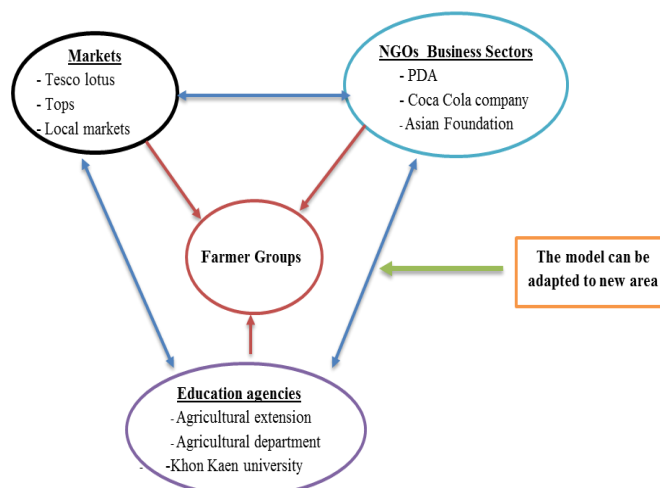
Markets
- Tesco lotus
- Tops
- Local markets

NGOs Business Sectors
- PDA
- Coca Cola company
- Asian Foundation

Farmer Groups

The model can be adapted to new area

Education agencies
- Agricultural extension
- Agricultural department
- -Khon Kaen university